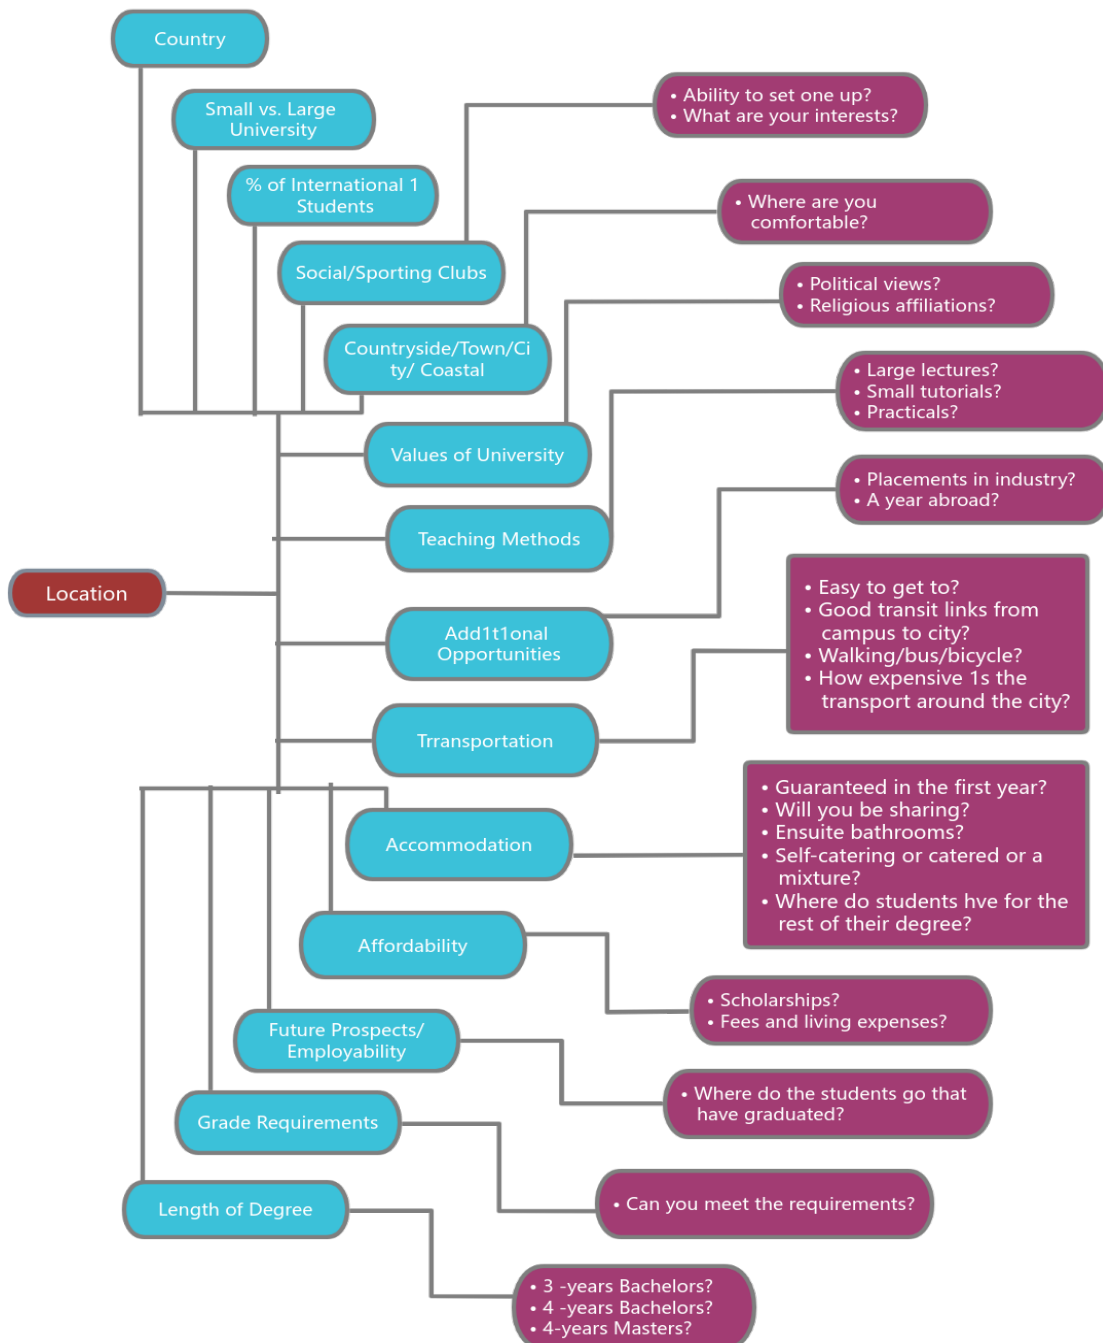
Country

Small vs. Large University

% of International 1 Students

Social/Sporting Clubs

Countryside/Town/City/ Coastal

• Ability to set one up?
• What are your interests?

• Where are you comfortable?

• Political views?
• Religious affiliations?

• Large lectures?
• Small tutorials?
• Practicals?

Values of University

Teaching Methods

• Placements in industry?
• A year abroad?

Location

Add1t1onal Opportunities

• Easy to get to?
• Good transit links from campus to city?
• Walking/bus/bicycle?
• How expensive 1s the transport around the city?

Transportation

Accommodation

• Guaranteed in the first year?
• Will you be sharing?
• Ensuite bathrooms?
• Self-catering or catered or a mixture?
• Where do students hve for the rest of their degree?

Affordability

• Scholarships?
• Fees and living expenses?

Future Prospects/ Employability

• Where do the students go that have graduated?

Grade Requirements

• Can you meet the requirements?

Length of Degree

• 3 -years Bachelors?
• 4 -years Bachelors?
• 4-years Masters?